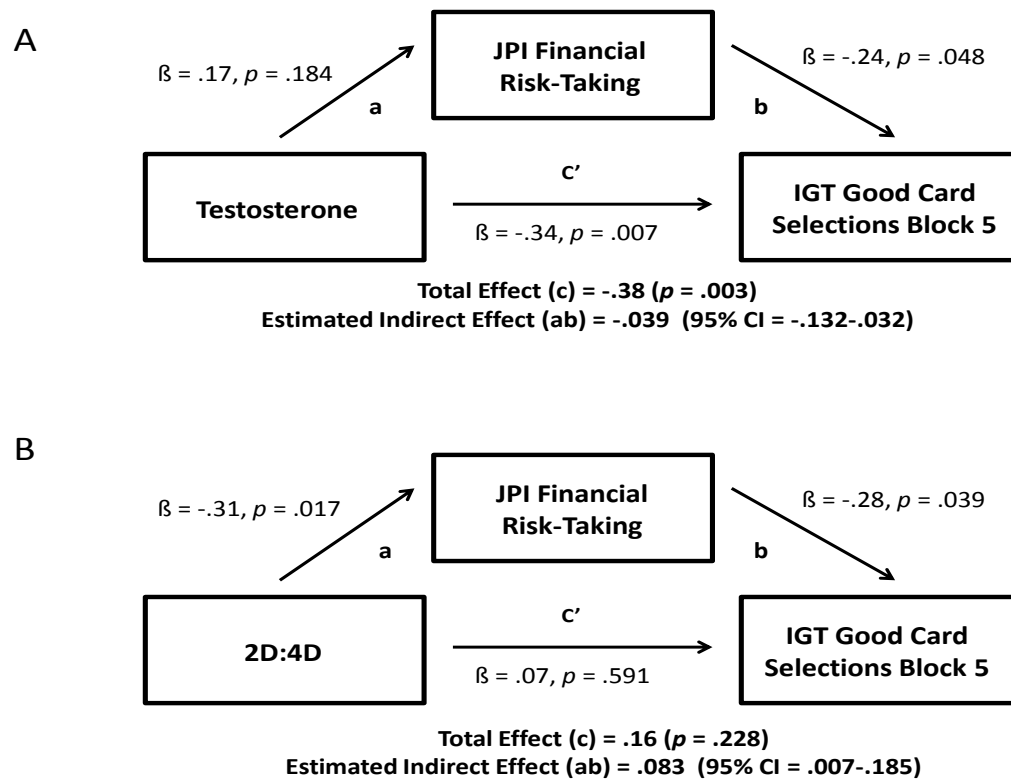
A

ß = .17, *p* = .184

a

JPI Financial Risk-Taking

ß = -.24, *p* = .048

b

Testosterone

c'

ß = -.34, *p* = .007

IGT Good Card Selections Block 5

Total Effect (c) = -.38 (*p* = .003)
Estimated Indirect Effect (ab) = -.039 (95% CI = -.132-.032)

B

ß = -.31, *p* = .017

a

JPI Financial Risk-Taking

ß = -.28, *p* = .039

b

2D:4D

c'

ß = .07, *p* = .591

IGT Good Card Selections Block 5

Total Effect (c) = .16 (*p* = .228)
Estimated Indirect Effect (ab) = .083 (95% CI = .007-.185)